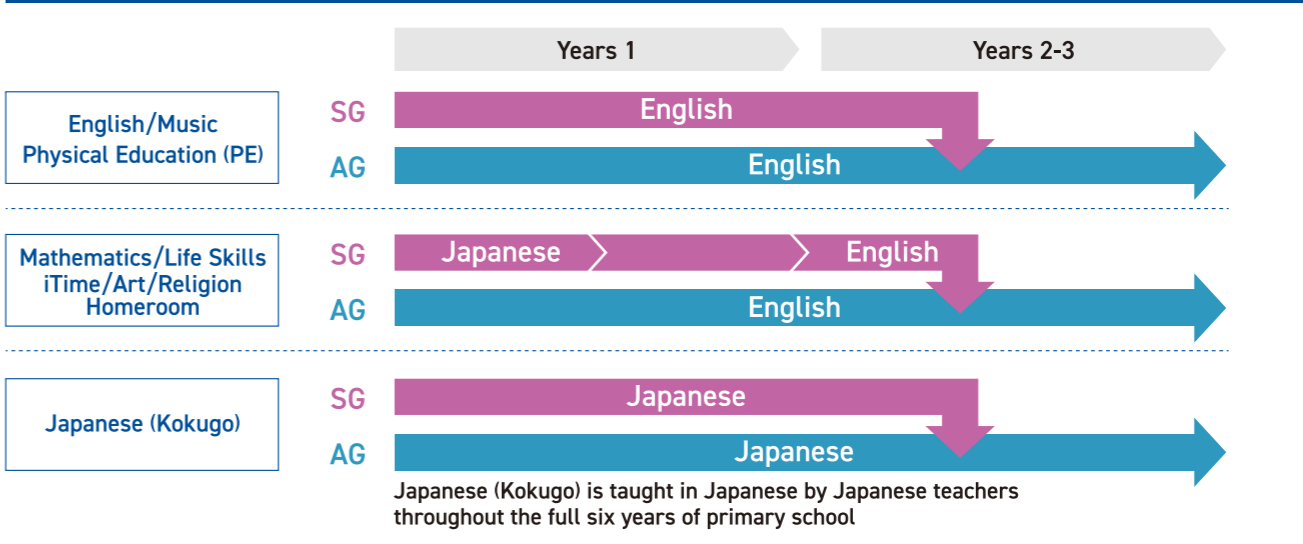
Years 1

Years 2-3

English/Music
Physical Education (PE)

SG

English

AG

English

Mathematics/Life Skills
iTime/Art/Religion
Homeroom

SG

Japanese

English

AG

English

Japanese (Kokugo)

SG

Japanese

AG

Japanese

Japanese (Kokugo) is taught in Japanese by Japanese teachers throughout the full six years of primary school